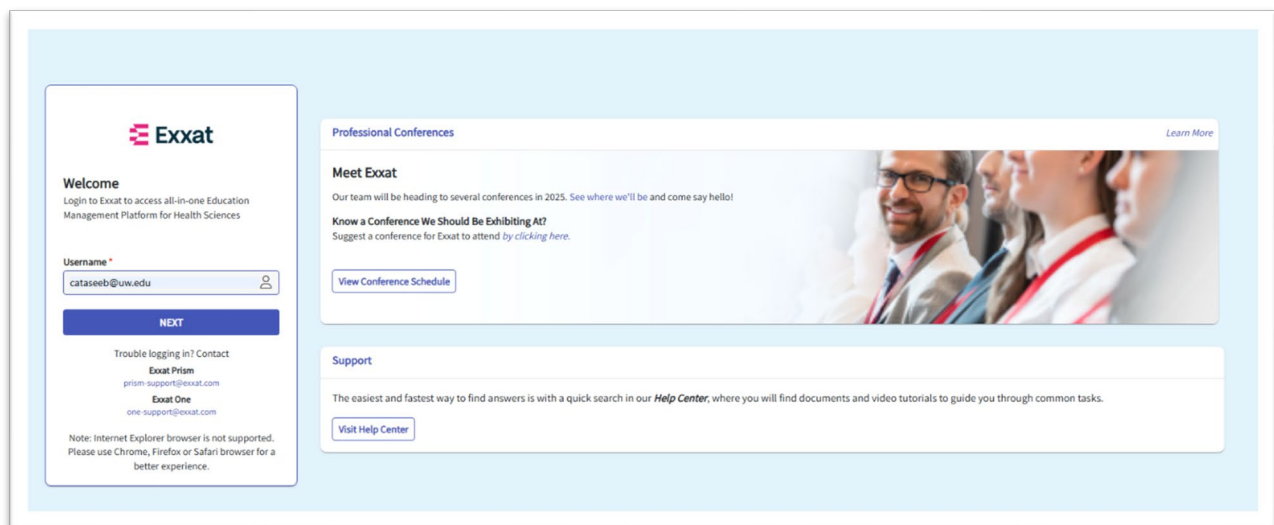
Exxat

Welcome
Login to Exxat to access all-in-one Education Management Platform for Health Sciences

Username *
cataseeb@uw.edu

NEXT

Trouble logging in? Contact
Exxat Prism
prism-support@exxat.com
Exxat One
one-support@exxat.com

Note: Internet Explorer browser is not supported. Please use Chrome, Firefox or Safari browser for a better experience.

Professional Conferences
Learn More

Meet Exxat
Our team will be heading to several conferences in 2025. See where we'll be and come say hello!

Know a Conference We Should Be Exhibiting At?
Suggest a conference for Exxat to attend by clicking here.

View Conference Schedule

Support

The easiest and fastest way to find answers is with a quick search in our Help Center, where you will find documents and video tutorials to guide you through common tasks.

Visit Help Center